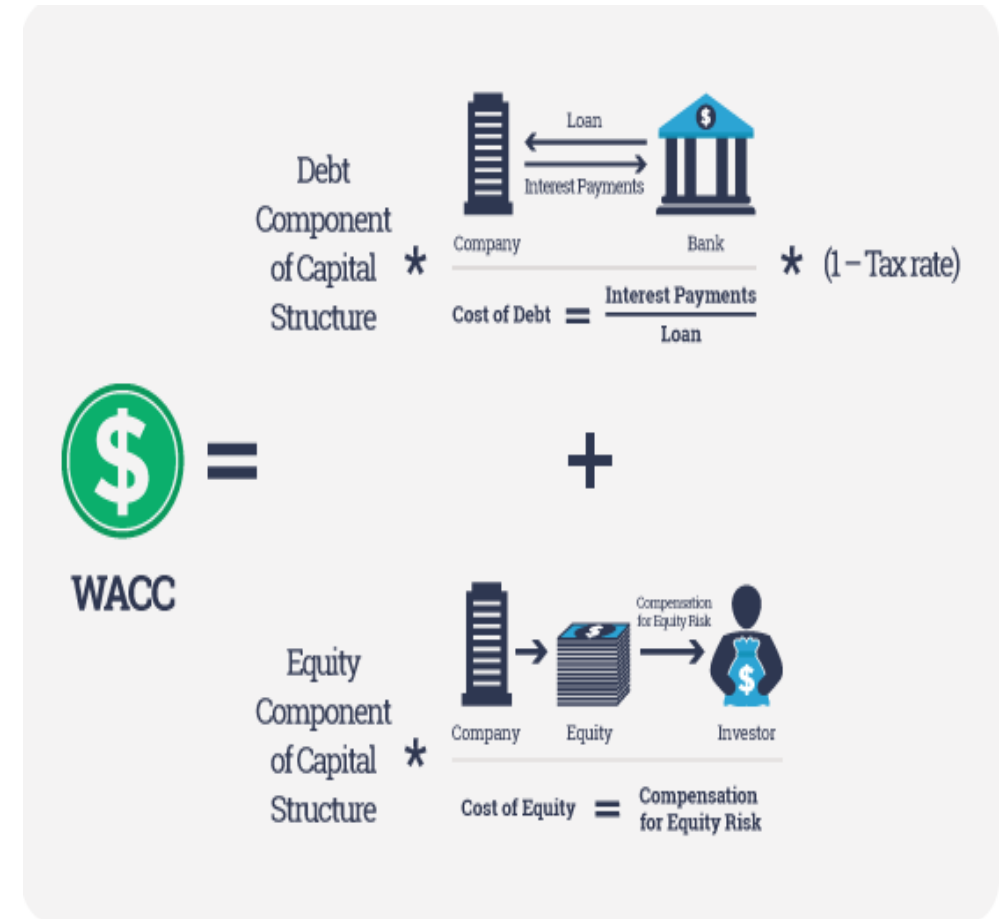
Debt Component of Capital Structure *

Loan

Interest Payments

Company

Bank

Cost of Debt $= \frac{\text{Interest Payments}}{\text{Loan}}$

* (1 – Tax rate)

$

WACC

=

+

Equity Component of Capital Structure *

Compensation for Equity Risk

$

$

Company

Equity

Investor

Cost of Equity = Compensation for Equity Risk